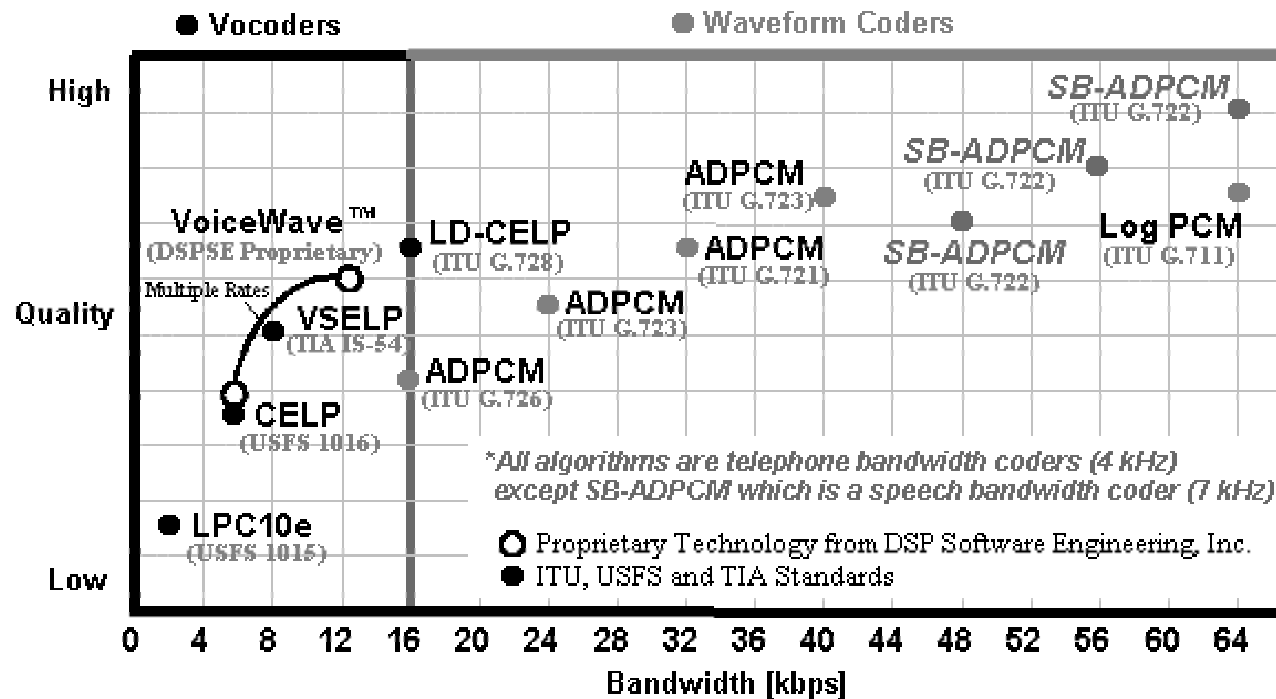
Vocoders

Waveform Coders

High

Quality

Low

SB-ADPCM
(ITU G.722)

SB-ADPCM
(ITU G.722)

ADPCM
(ITU G.723)

Log PCM
(ITU G.711)

VoiceWave™
(DSPSE Proprietary)

LD-CELP
(ITU G.728)

ADPCM
(ITU G.721)

SB-ADPCM
(ITU G.722)

Multiple Rates

VSELP
(TIA IS-54)

ADPCM
(ITU G.723)

ADPCM
(ITU G.726)

CELP
(USFS 1016)

*All algorithms are telephone bandwidth coders (4 kHz) except SB-ADPCM which is a speech bandwidth coder (7 kHz)

LPC10e
(USFS 1015)

Proprietary Technology from DSP Software Engineering, Inc.
ITU, USFS and TIA Standards

0 4 8 12 16 20 24 28 32 36 40 44 48 52 56 60 64

Bandwidth [kbps]